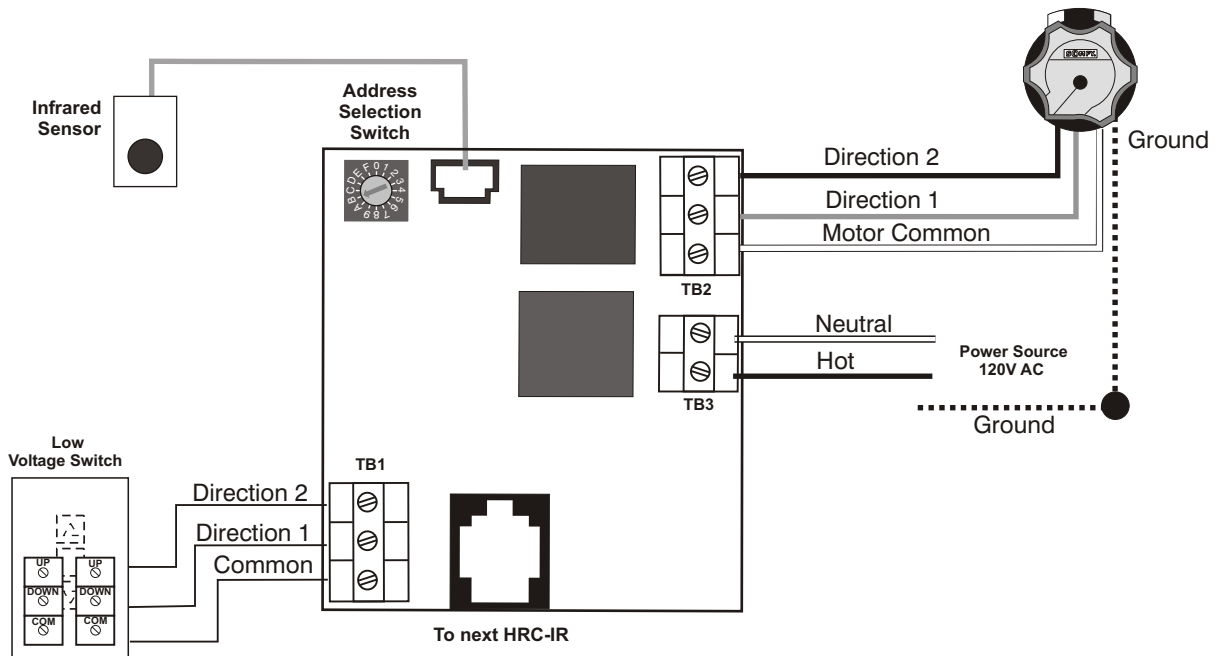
Infrared Sensor

Address Selection Switch

0 1 2 3 4 5 6 7 8 9 A B C D E F

SOMFY

Ground

Direction 2

Direction 1

Motor Common

TB2

Neutral

Hot

Power Source 120V AC

TB3

Ground

Low Voltage Switch

TB1

Direction 2

Direction 1

Common

UP UP
DOWN DOWN
COM COM

To next HRC-IR